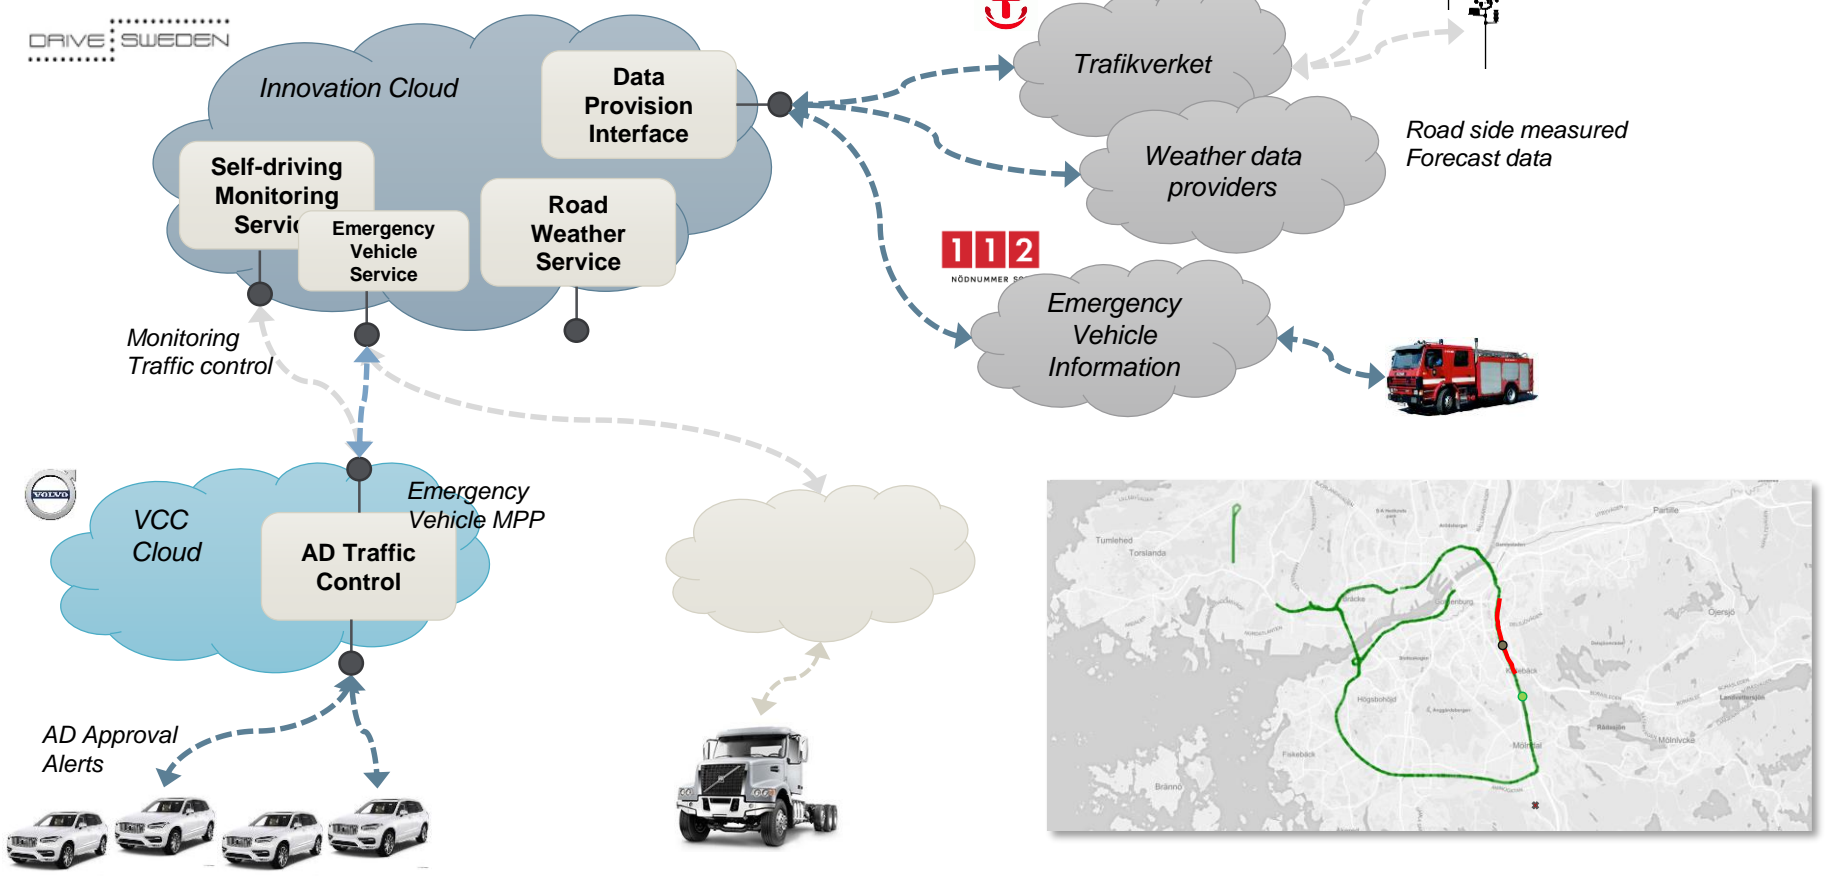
DRIVE SWEDEN

Innovation Cloud

Data Provision Interface

Self-driving Monitoring Servic

Emergency Vehicle Service

Road Weather Service

Trafikverket

Weather data providers

Road side measured Forecast data

112 NÖDNUMMER

Emergency Vehicle Information

Monitoring Traffic control

VOLVO

VCC Cloud

AD Traffic Control

Emergency Vehicle MPP

AD Approval Alerts

Tumlehed
Torslanda
Partille
Öjersjö
Högsbohöjd
Fiskebäck
Brännö
Mölnlycke
Mölndal